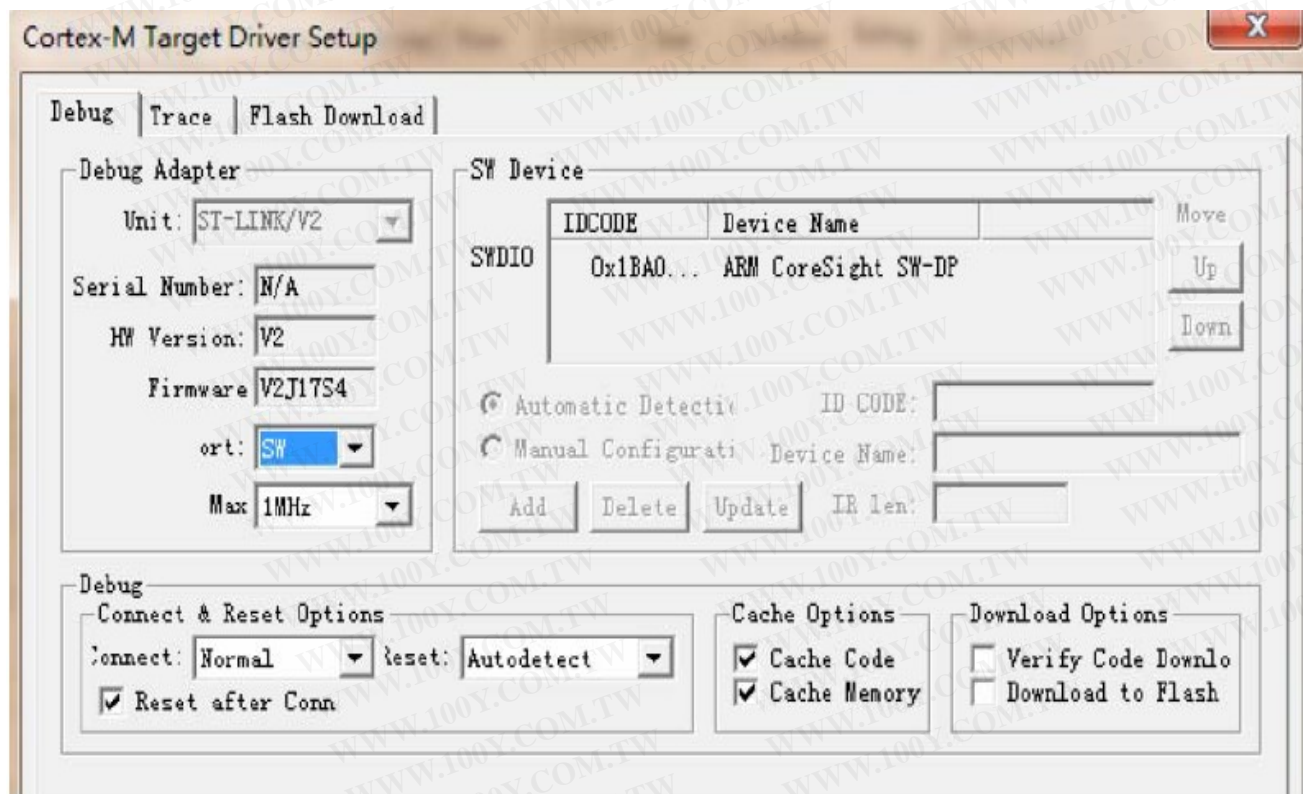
Cortex-M Target Driver Setup

Debug | Trace | Flash Download

Debug Adapter
Unit: ST-LINK/V2
Serial Number: N/A
HW Version: V2
Firmware V2J17S4
ort: SW
Max 1MHz

SW Device
| | IDCODE | Device Name |
|---|---|---|
| SWDIO | 0x1BA0... | ARM CoreSight SW-DP |

Move
Up
Down

Automatic Detecti
Manual Configurati
ID CODE:
Device Name:
Add  Delete  Update  IR len:

Debug
Connect & Reset Options
Connect: Normal  Reset: Autodetect
Reset after Conn

Cache Options
Cache Code
Cache Memory

Download Options
Verify Code Downlo
Download to Flash

WWW.100Y.COM.TW